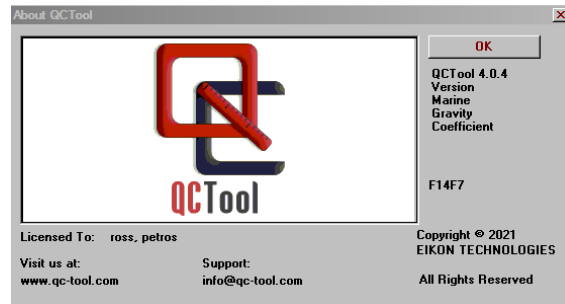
About QCTool

OK

QCTool 4.0.4
Version
Marine
Gravity
Coefficient

F14F7

QCTool

Licensed To: ross, petros

Copyright © 2021
EIKON TECHNOLOGIES

Visit us at:
www.qc-tool.com

Support:
info@qc-tool.com

All Rights Reserved